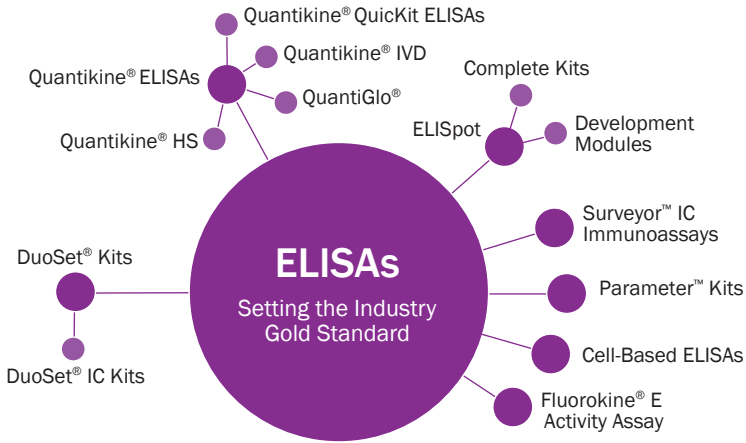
ELISAs

Setting the Industry Gold Standard

Quantikine® QuicKit ELISAs

Quantikine® IVD

Quantikine® ELISAs

QuantiGlo®

Quantikine® HS

Complete Kits

ELISpot

Development Modules

Surveyor™ IC Immunoassays

Parameter™ Kits

Cell-Based ELISAs

Fluorokine® E Activity Assay

DuoSet® Kits

DuoSet® IC Kits